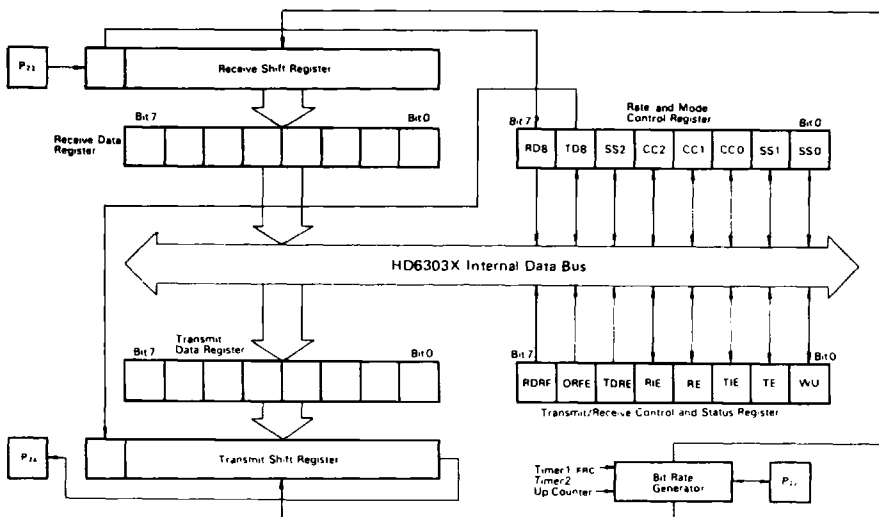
$P_{23}$

Receive Shift Register

Bit 7

Bit 0

Receive Data Register

Bit 7

Rate and Mode Control Register

Bit 0

| RD8 | TD8 | SS2 | CC2 | CC1 | CC0 | SS1 | SS0 |
|---|---|---|---|---|---|---|---|

HD6303X Internal Data Bus

Transmit Data Register

Bit 7

Bit 0

Bit 7

Bit 0

| RDRF | ORFE | TDRE | RIE | RE | TIE | TE | WU |
|---|---|---|---|---|---|---|---|

Transmit/Receive Control and Status Register

$P_{24}$

Transmit Shift Register

Timer1 FRC

Timer2

Up Counter

Bit Rate Generator

$P_{22}$